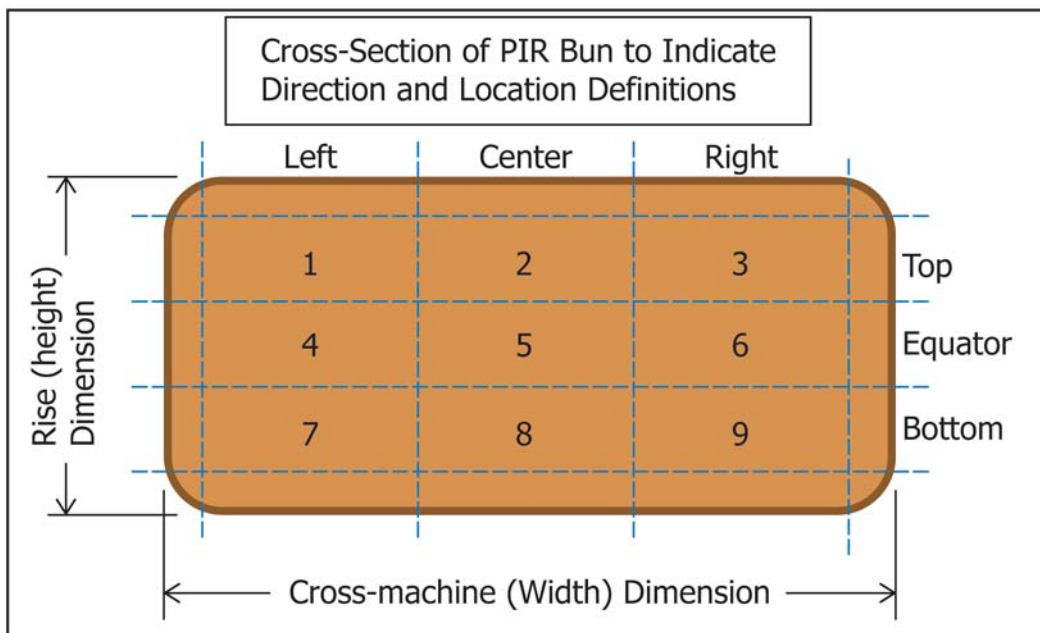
Cross-Section of PIR Bun to Indicate Direction and Location Definitions

Left Center Right

Rise (height) Dimension

| | Left | Center | Right | |
|---|---|---|---|---|
| | 1 | 2 | 3 | Top |
| | 4 | 5 | 6 | Equator |
| | 7 | 8 | 9 | Bottom |

Cross-machine (Width) Dimension